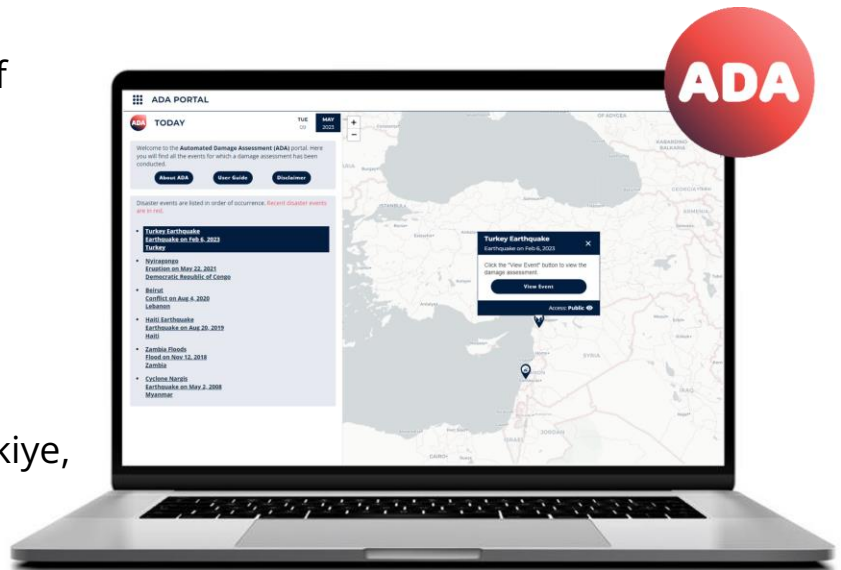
f

kiye,

ADA

ADA PORTAL

ADA TODAY

TUE 09

MAY 2023

Welcome to the Automated Damage Assessment (ADA) portal. Here you will find all the events for which a damage assessment has been conducted.

About ADA

User Guide

Disclaimer

Disaster events are listed in order of occurrence. Recent disaster events are in red.

Turkey Earthquake
Earthquake on Feb 6, 2023
Turkey

Nyiragongo
Eruption on May 22, 2021
Democratic Republic of Congo

Beirut
Conflict on Aug 4, 2020
Lebanon

Haiti Earthquake
Earthquake on Aug 20, 2019
Haiti

Zambia Floods
Flood on Nov 12, 2018
Zambia

Cyclone Nargis
Earthquake on May 2, 2008
Myanmar

Turkey Earthquake
Earthquake on Feb 6, 2023

Click the "View Event" button to view the damage assessment.

View Event

Access: Public

SYRIA

ISRAEL

JORDAN

CAIRO

IRAQ